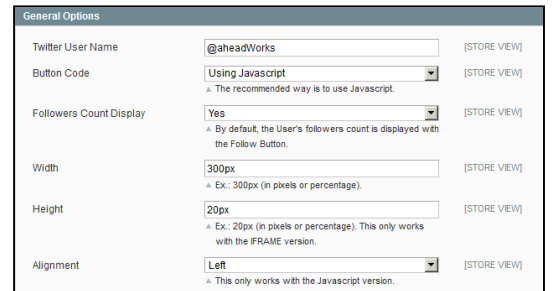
General Options

Twitter User Name | @aheadWorks | [STORE VIEW]

Button Code | Using Javascript | [STORE VIEW]
▲ The recommended way is to use Javascript.

Followers Count Display | Yes | [STORE VIEW]
▲ By default, the User's followers count is displayed with the Follow Button.

Width | 300px | [STORE VIEW]
▲ Ex.: 300px (in pixels or percentage).

Height | 20px | [STORE VIEW]
▲ Ex.: 20px (in pixels or percentage). This only works with the IFRAME version.

Alignment | Left | [STORE VIEW]
▲ This only works with the Javascript version.